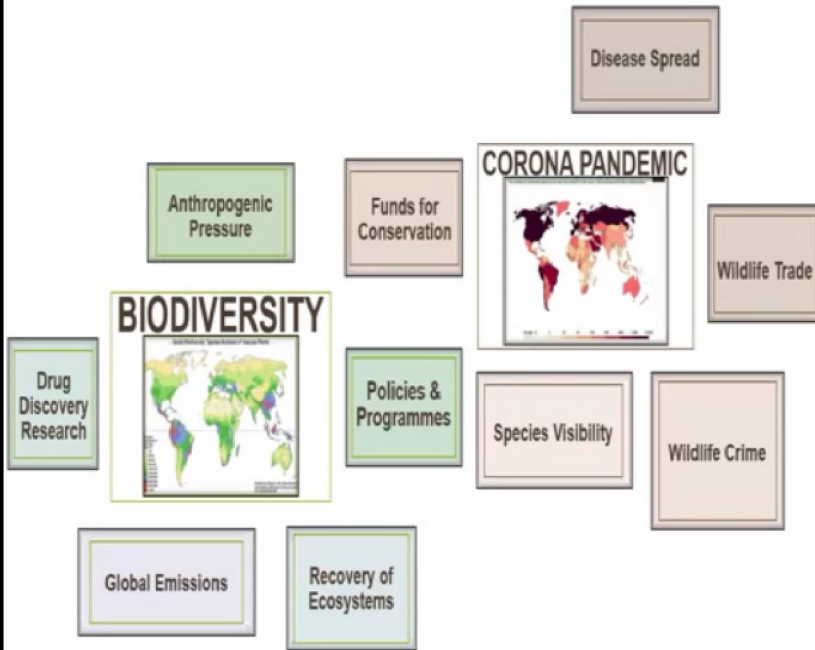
Disease Spread

Anthropogenic Pressure

Funds for Conservation

CORONA PANDEMIC

Wildlife Trade

BIODIVERSITY

Global Biodiversity: Species Numbers of Vascular Plants

Drug Discovery Research

Policies & Programmes

Species Visibility

Wildlife Crime

Global Emissions

Recovery of Ecosystems